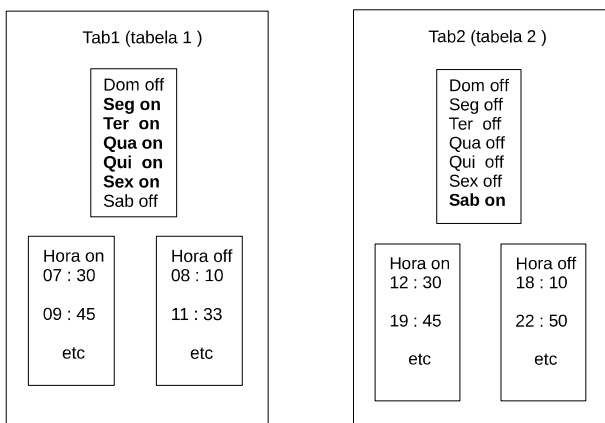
Tab1 (tabela 1 )

Dom off
**Seg on**
**Ter on**
**Qua on**
**Qui on**
**Sex on**
Sab off

Hora on
07 : 30

09 : 45

etc

Hora off
08 : 10

11 : 33

etc

Tab2 (tabela 2 )

Dom off
Seg off
Ter off
Qua off
Qui off
Sex off
**Sab on**

Hora on
12 : 30

19 : 45

etc

Hora off
18 : 10

22 : 50

etc